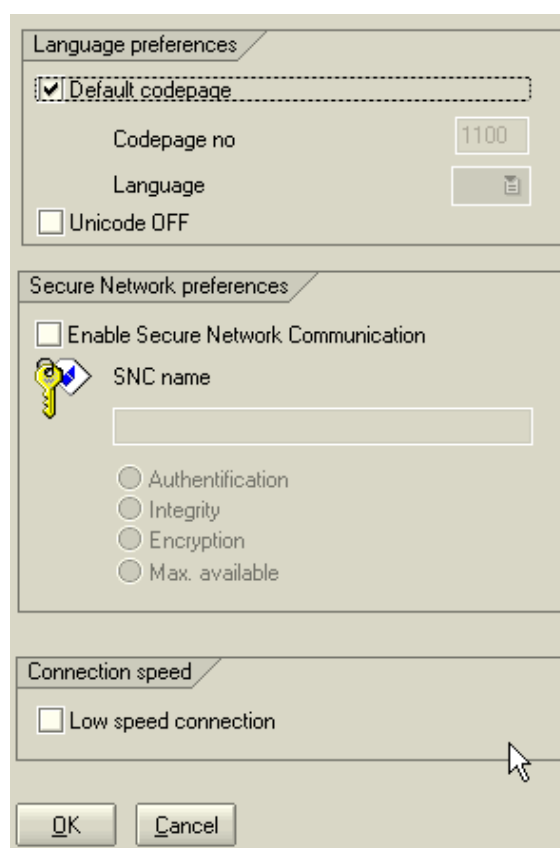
Language preferences

Default codepage

Codepage no 1100

Language

Unicode OFF

Secure Network preferences

Enable Secure Network Communication

SNC name

Authentification

Integrity

Encryption

Max. available

Connection speed

Low speed connection

OK

Cancel